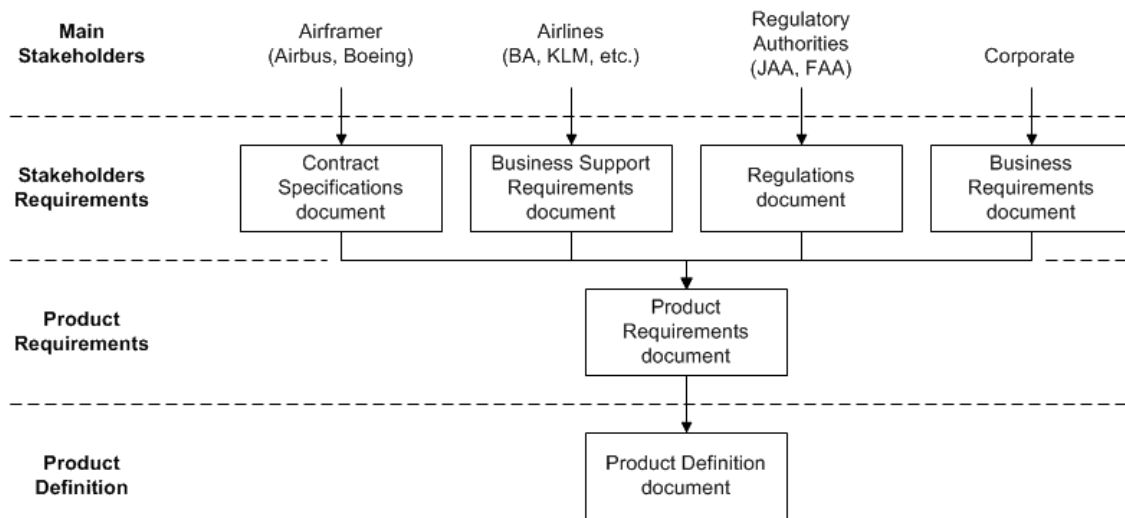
Main Stakeholders

Airframer (Airbus, Boeing)

Airlines (BA, KLM, etc.)

Regulatory Authorities (JAA, FAA)

Corporate

Stakeholders Requirements

Contract Specifications document

Business Support Requirements document

Regulations document

Business Requirements document

Product Requirements

Product Requirements document

Product Definition

Product Definition document